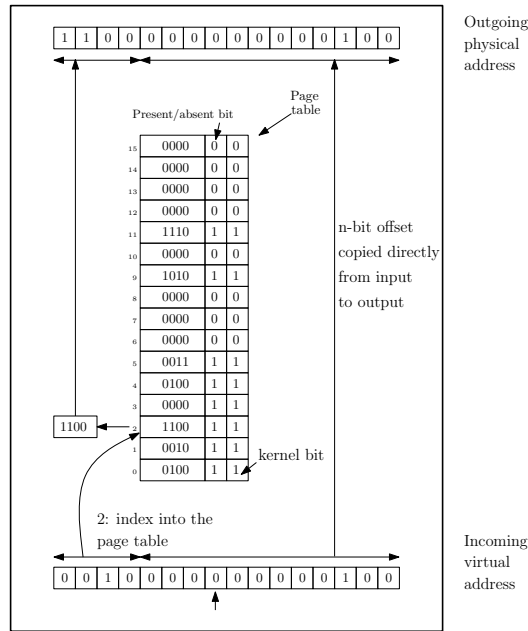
| 1 | 1 | 0 | 0 | 0 | 0 | 0 | 0 | 0 | 0 | 0 | 0 | 0 | 1 | 0 | 0 |
|---|---|---|---|---|---|---|---|---|---|---|---|---|---|---|---|

Outgoing physical address

Page table

Present/absent bit

| | | | |
|---|---|---|---|
| 15 | 0000 | 0 | 0 |
| 14 | 0000 | 0 | 0 |
| 13 | 0000 | 0 | 0 |
| 12 | 0000 | 0 | 0 |
| 11 | 1110 | 1 | 1 |
| 10 | 0000 | 0 | 0 |
| 9 | 1010 | 1 | 1 |
| 8 | 0000 | 0 | 0 |
| 7 | 0000 | 0 | 0 |
| 6 | 0000 | 0 | 0 |
| 5 | 0011 | 1 | 1 |
| 4 | 0100 | 1 | 1 |
| 3 | 0000 | 1 | 1 |
| 2 | 1100 | 1 | 1 |
| 1 | 0010 | 1 | 1 |
| 0 | 0100 | 1 | 1 |

n-bit offset copied directly from input to output

1100

kernel bit

2: index into the page table

Incoming virtual address

| 0 | 0 | 1 | 0 | 0 | 0 | 0 | 0 | 0 | 0 | 0 | 0 | 0 | 1 | 0 | 0 |
|---|---|---|---|---|---|---|---|---|---|---|---|---|---|---|---|